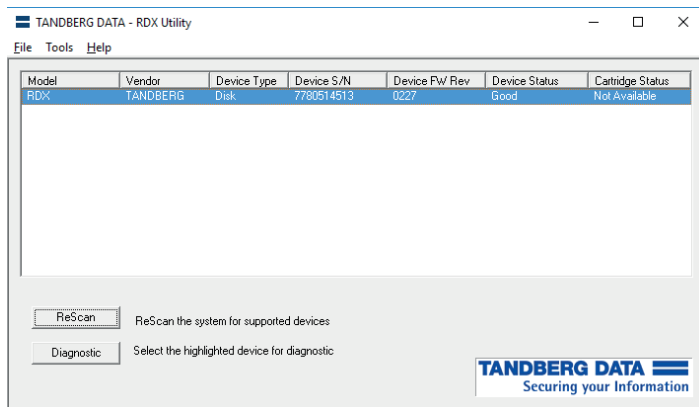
TANDBERG DATA - RDX Utility

File Tools Help

| Model | Vendor | Device Type | Device S/N | Device FW Rev | Device Status | Cartridge Status |
|---|---|---|---|---|---|---|
| RDX | TANDBERG | Disk | 7780514513 | 0227 | Good | Not Available |

ReScan ReScan the system for supported devices

Diagnostic Select the highlighted device for diagnostic

TANDBERG DATA
Securing your Information